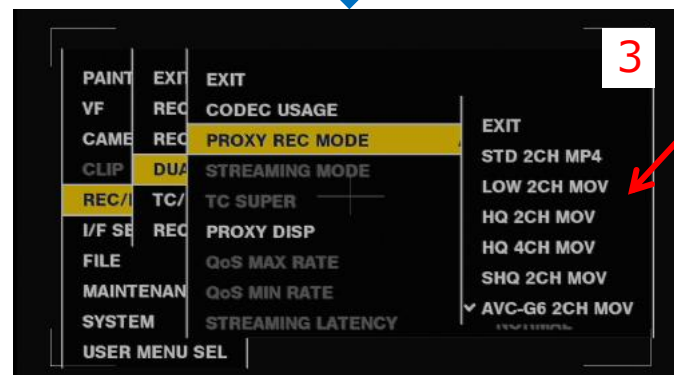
3

PAINT
VF
CAME
CLIP
REC/I
I/F SE
FILE
MAINTENAN
SYSTEM
USER MENU SEL

EXI
REC
REC
DUA
TC/
REC

EXIT
CODEC USAGE
PROXY REC MODE
STREAMING MODE
TC SUPER
PROXY DISP
QoS MAX RATE
QoS MIN RATE
STREAMING LATENCY

EXIT
STD 2CH MP4
LOW 2CH MOV
HQ 2CH MOV
HQ 4CH MOV
SHQ 2CH MOV
✓ AVC-G6 2CH MOV
NORMAL